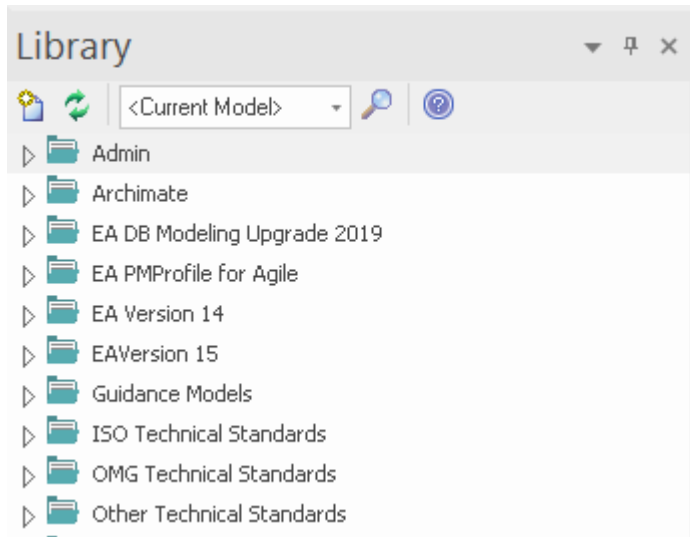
Library

<Current Model>

Admin
Archimate
EA DB Modeling Upgrade 2019
EA PMProfile for Agile
EA Version 14
EAVersion 15
Guidance Models
ISO Technical Standards
OMG Technical Standards
Other Technical Standards